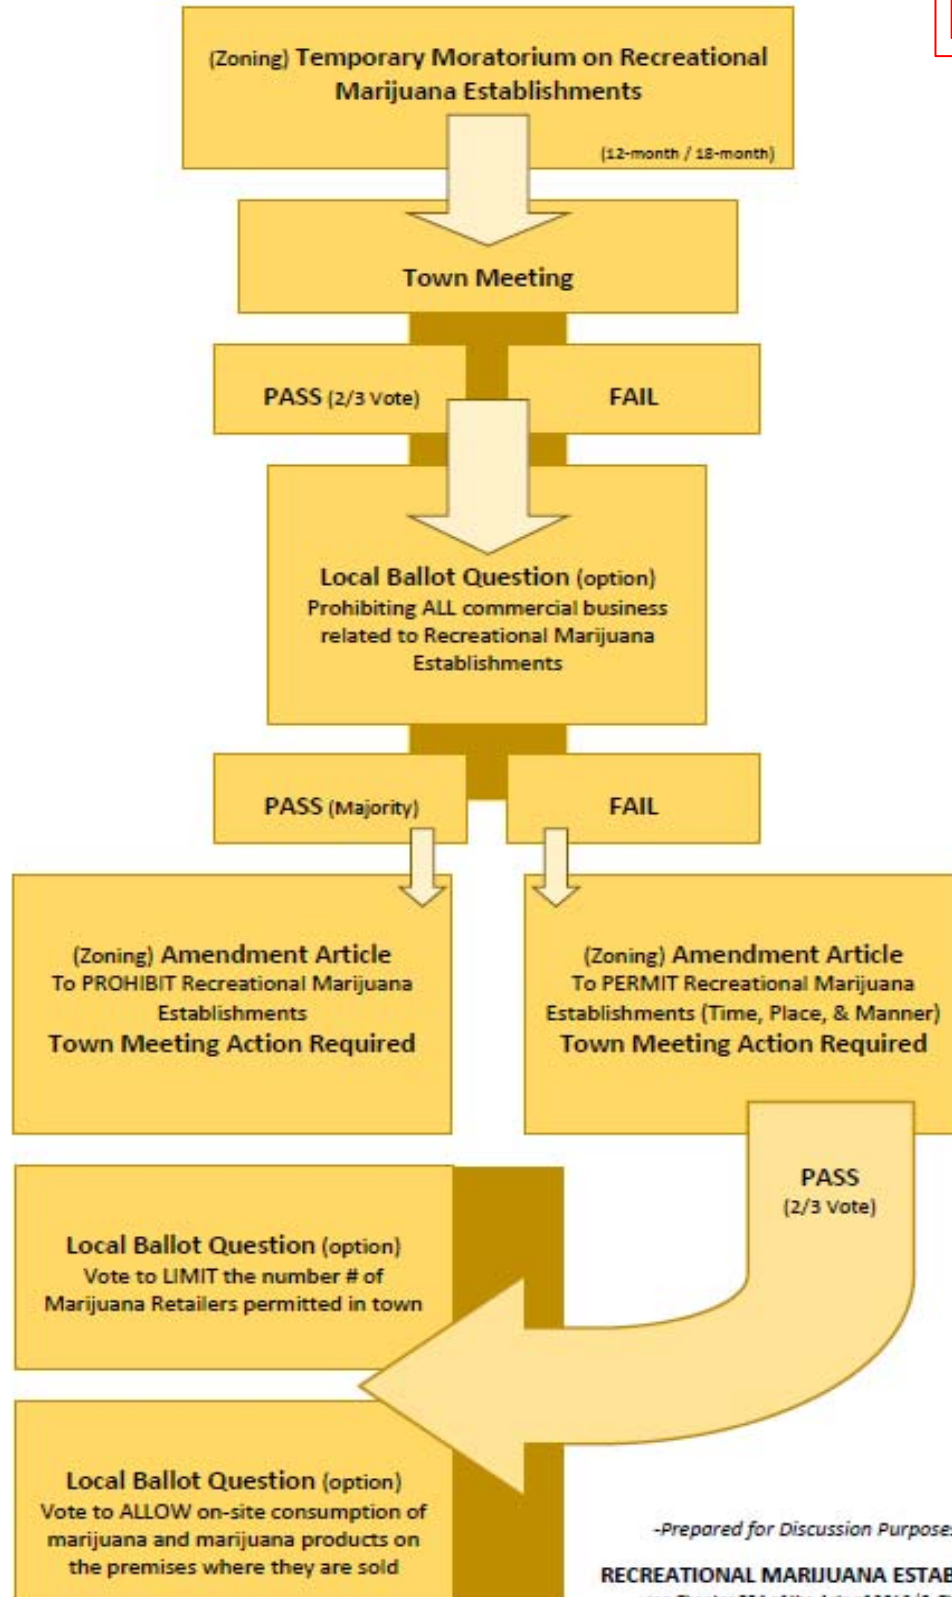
(Zoning) Temporary Moratorium on Recreational Marijuana Establishments

(12-month / 18-month)

Town Meeting

PASS (2/3 Vote)

FAIL

Local Ballot Question (option)
Prohibiting ALL commercial business related to Recreational Marijuana Establishments

PASS (Majority)

FAIL

(Zoning) Amendment Article
To PROHIBIT Recreational Marijuana Establishments
Town Meeting Action Required

(Zoning) Amendment Article
To PERMIT Recreational Marijuana Establishments (Time, Place, & Manner)
Town Meeting Action Required

PASS
(2/3 Vote)

Local Ballot Question (option)
Vote to LIMIT the number # of Marijuana Retailers permitted in town

Local Ballot Question (option)
Vote to ALLOW on-site consumption of marijuana and marijuana products on the premises where they are sold

-Prepared for Discussion Purpose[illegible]

RECREATIONAL MARIJUANA ESTAB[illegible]